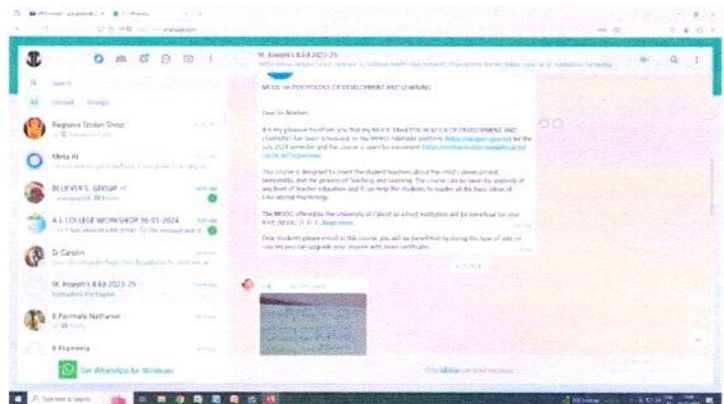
Search

All Unread Groups

Raghava Stolen Shop

Meta AI

BELIEVER'S GROUP

A.L COLLEGE WORKSHOP 16-03-2024

Dr Carolin

St. Joseph's B.Ed 2023-25

R Parimala Nathanel

R Priyanka

Get WhatsApp for Windows

St. Joseph's B.Ed 2023-25

MOOC on PSYCHOLOGY OF DEVELOPMENT AND LEARNING

Dear Sir/Madam,

It is my pleasure to inform you that my MOOC titled PSYCHOLOGY OF DEVELOPMENT AND LEARNING has been released on the MHRD SWAYAM platform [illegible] for the July 2024 semester and the course is open for enrolment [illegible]

This course is designed to orient the student teachers about the child's development, personality, and the process of Teaching and Learning. The course can be taken by anybody at any level of teacher education and it can help the students to master all the basic ideas of Educational Psychology.

The MOOC offered by the University of Calicut as a host institution will be beneficial for your B.Ed./M.Ed. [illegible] Read more

Dear Students please enroll in this course you will be benefitted by doing this type of add on course you can upgrade your course with more certificate.

Type a message

Type here to search